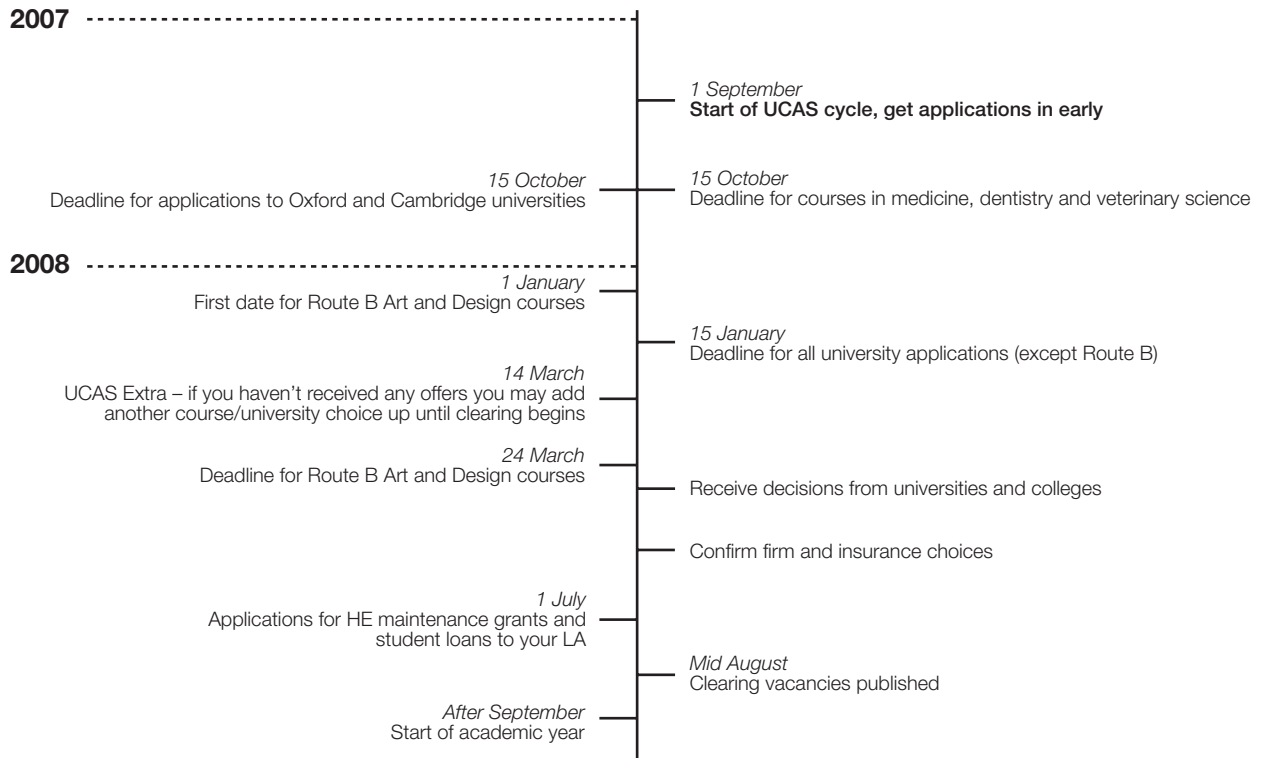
2007

1 September
Start of UCAS cycle, get applications in early

15 October
Deadline for applications to Oxford and Cambridge universities

15 October
Deadline for courses in medicine, dentistry and veterinary science

2008

1 January
First date for Route B Art and Design courses

15 January
Deadline for all university applications (except Route B)

14 March
UCAS Extra – if you haven't received any offers you may add another course/university choice up until clearing begins

24 March
Deadline for Route B Art and Design courses

Receive decisions from universities and colleges

Confirm firm and insurance choices

1 July
Applications for HE maintenance grants and student loans to your LA

Mid August
Clearing vacancies published

After September
Start of academic year